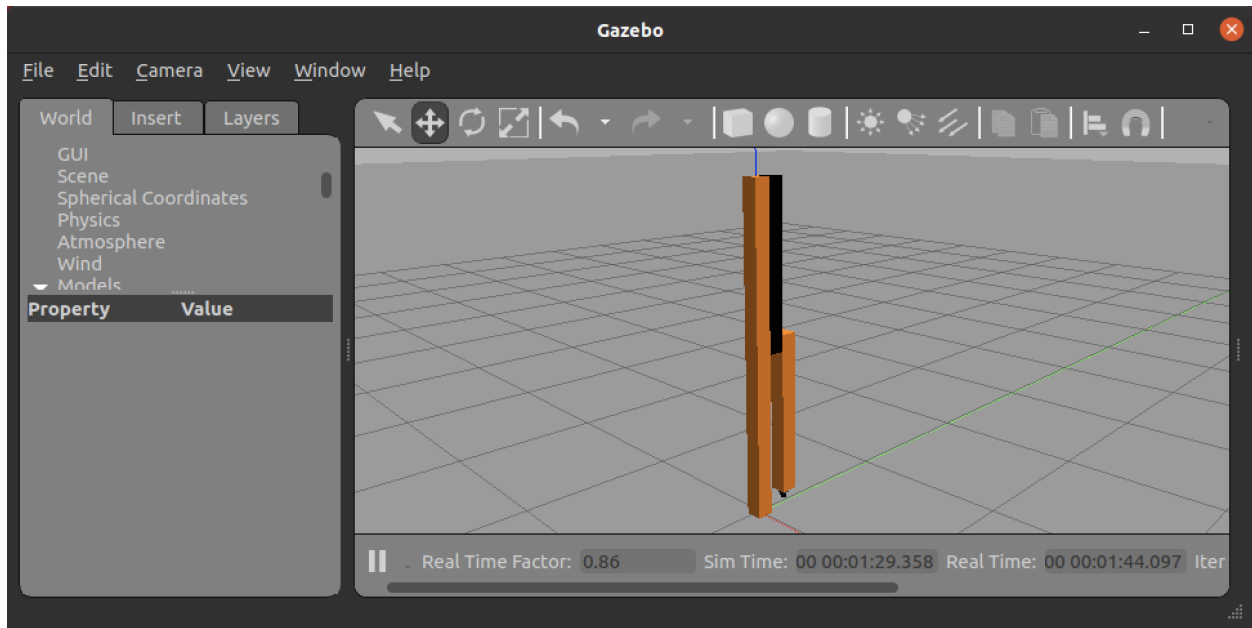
Gazebo

File Edit Camera View Window Help

World Insert Layers

GUI
Scene
Spherical Coordinates
Physics
Atmosphere
Wind
Models

| Property | Value |
|---|---|

Real Time Factor: 0.86 Sim Time: 00 00:01:29.358 Real Time: 00 00:01:44.097 Iter